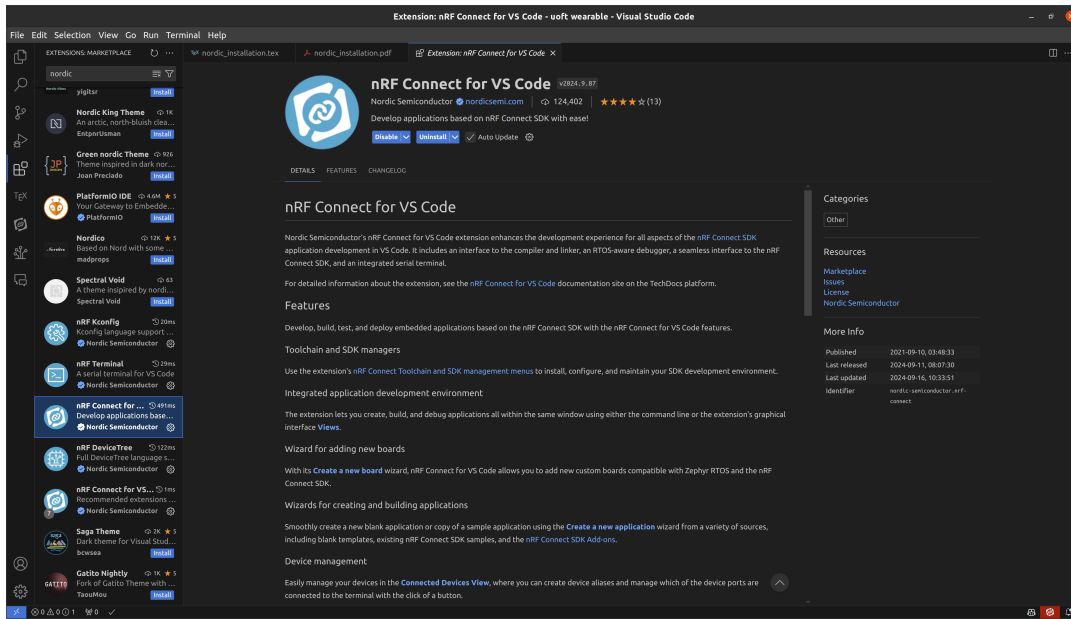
Extension: nRF Connect for VS Code - uoft wearable - Visual Studio Code

File Edit Selection View Go Run Terminal Help

EXTENSIONS: MARKETPLACE

nordic

yigitsr Install

Nordic King Theme 1K
An arctic, north-bluish clea...
EntpnrUsman Install

Green nordic Theme 926
Theme inspired in dark nor...
Joan Preciado Install

PlatformIO IDE 4.6M ★ 5
Your Gateway to Embedde...
PlatformIO Install

Nordico 12K ★ 5
Based on Nord with some ...
madprops Install

Spectral Void 63
A theme inspired by nordi...
Spectral Void Install

nRF Kconfig 20ms
Kconfig language support ...
Nordic Semiconductor

nRF Terminal 29ms
A serial terminal for VS Code
Nordic Semiconductor

nRF Connect for ... 491ms
Develop applications base...
Nordic Semiconductor

nRF DeviceTree 122ms
Full DeviceTree language s...
Nordic Semiconductor

nRF Connect for VS... 1ms
Recommended extensions ...
Nordic Semiconductor

Saga Theme 2K ★ 5
Dark theme for Visual Stud...
bcwsea Install

Gatito Nightly 1K ★ 5
Fork of Gatito Theme with ...
TaouMou Install

nordic_installation.tex nordic_installation.pdf Extension: nRF Connect for VS Code ×

nRF Connect for VS Code v2024.9.87
Nordic Semiconductor nordicsemi.com | 124,402 | ★★★★☆ (13)
Develop applications based on nRF Connect SDK with ease!
Disable Uninstall Auto Update

DETAILS FEATURES CHANGELOG

nRF Connect for VS Code

Nordic Semiconductor's nRF Connect for VS Code extension enhances the development experience for all aspects of the nRF Connect SDK application development in VS Code. It includes an interface to the compiler and linker, an RTOS-aware debugger, a seamless interface to the nRF Connect SDK, and an integrated serial terminal.

For detailed information about the extension, see the nRF Connect for VS Code documentation site on the TechDocs platform.

Features

Develop, build, test, and deploy embedded applications based on the nRF Connect SDK with the nRF Connect for VS Code features.

Toolchain and SDK managers

Use the extension's nRF Connect Toolchain and SDK management menus to install, configure, and maintain your SDK development environment.

Integrated application development environment

The extension lets you create, build, and debug applications all within the same window using either the command line or the extension's graphical interface Views.

Wizard for adding new boards

With its Create a new board wizard, nRF Connect for VS Code allows you to add new custom boards compatible with Zephyr RTOS and the nRF Connect SDK.

Wizards for creating and building applications

Smoothly create a new blank application or copy of a sample application using the Create a new application wizard from a variety of sources, including blank templates, existing nRF Connect SDK samples, and the nRF Connect SDK Add-ons.

Device management

Easily manage your devices in the Connected Devices View, where you can create device aliases and manage which of the device ports are connected to the terminal with the click of a button.

Categories
Other

Resources
Marketplace
Issues
License
Nordic Semiconductor

More Info
| Published | 2021-09-10, 03:48:33 |
|---|---|
| Last released | 2024-09-11, 08:07:30 |
| Last updated | 2024-09-16, 10:33:51 |
| Identifier | nordic-semiconductor.nrf-connect |

⊗0 ⚠0 ⓘ1 ⚯0 ✓